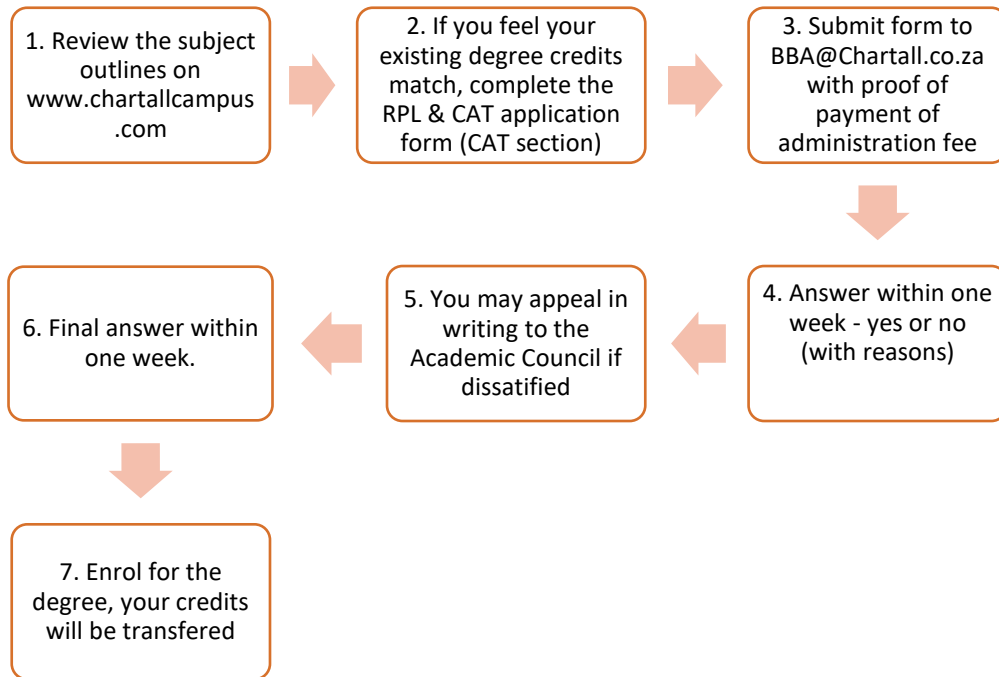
1. Review the subject outlines on www.chartallcampus.com

2. If you feel your existing degree credits match, complete the RPL & CAT application form (CAT section)

3. Submit form to BBA@Chartall.co.za with proof of payment of administration fee

4. Answer within one week - yes or no (with reasons)

5. You may appeal in writing to the Academic Council if dissatified

6. Final answer within one week.

7. Enrol for the degree, your credits will be transfered